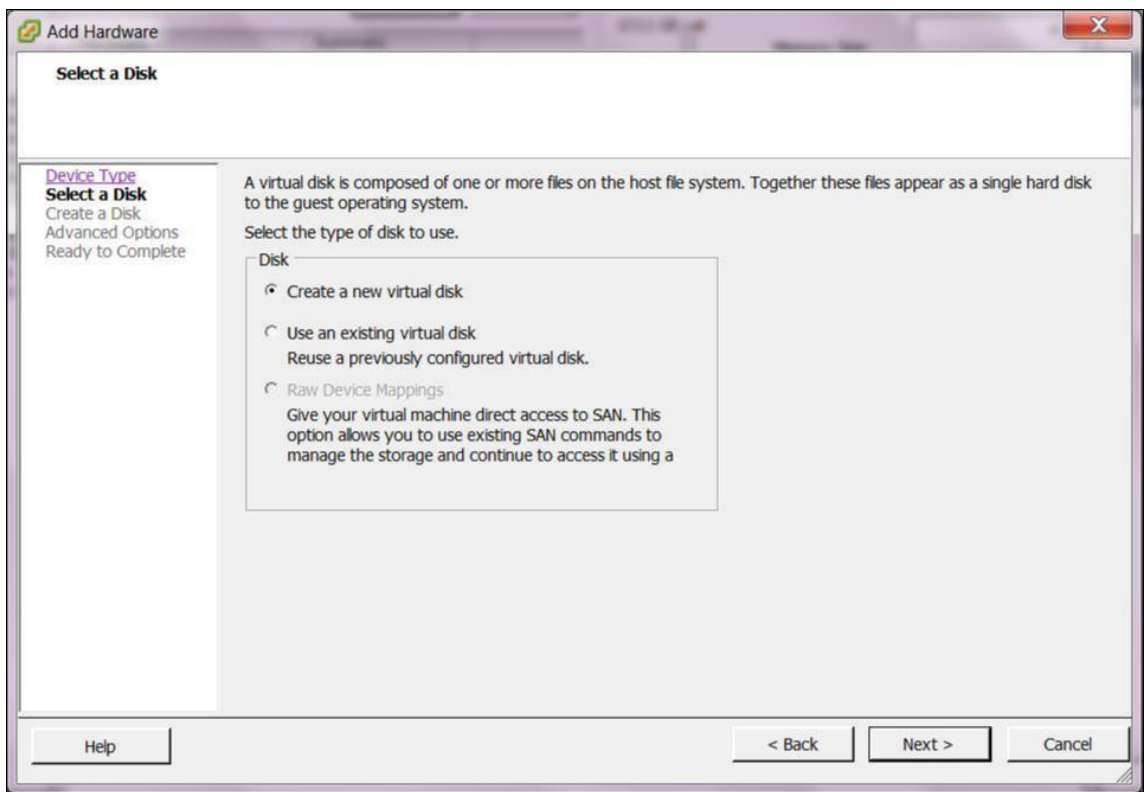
Add Hardware

Select a Disk

Device Type
Select a Disk
Create a Disk
Advanced Options
Ready to Complete

A virtual disk is composed of one or more files on the host file system. Together these files appear as a single hard disk to the guest operating system.

Select the type of disk to use.

Disk

Create a new virtual disk

Use an existing virtual disk
Reuse a previously configured virtual disk.

Raw Device Mappings
Give your virtual machine direct access to SAN. This option allows you to use existing SAN commands to manage the storage and continue to access it using a

Help

< Back

Next >

Cancel